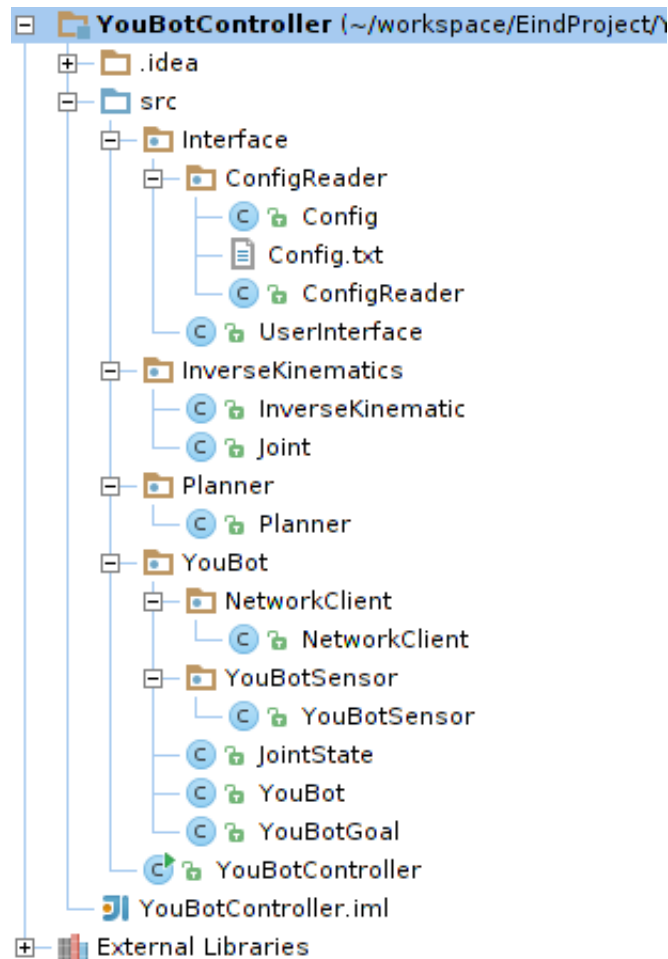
YouBotController (~/workspace/EindProject/Y
.idea
src
Interface
ConfigReader
Config
Config.txt
ConfigReader
UserInterface
InverseKinematics
InverseKinematic
Joint
Planner
Planner
YouBot
NetworkClient
NetworkClient
YouBotSensor
YouBotSensor
JointState
YouBot
YouBotGoal
YouBotController
YouBotController.iml
External Libraries